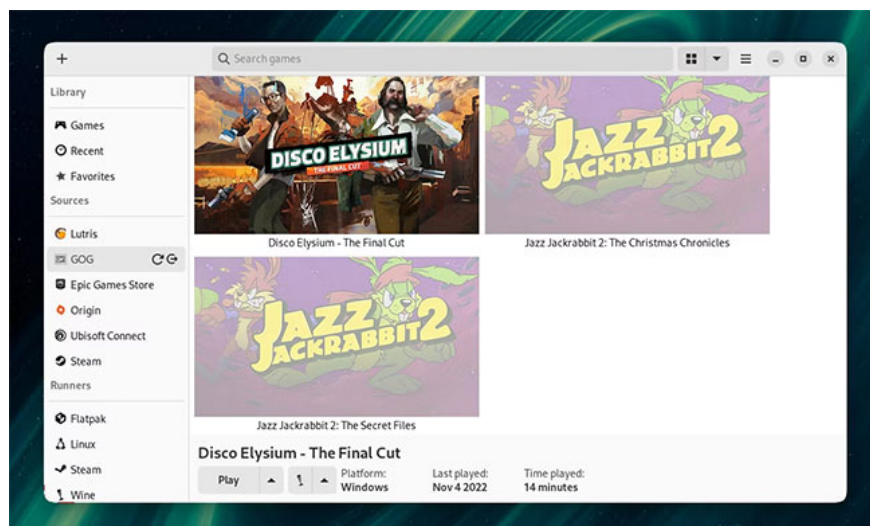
+

Search games

Library

Games

Recent

Favorites

Sources

Lutris

GOG

Epic Games Store

Origin

Ubisoft Connect

Steam

Runners

Flatpak

Linux

Steam

Wine

DISCO ELYSIUM
THE FINAL CUT

Disco Elysium - The Final Cut

JAZZ JACKRABBIT 2

Jazz Jackrabbit 2: The Christmas Chronicles

JAZZ JACKRABBIT 2

Jazz Jackrabbit 2: The Secret Files

Disco Elysium - The Final Cut

Play

Platform:
Windows

Last played:
Nov 4 2022

Time played:
14 minutes